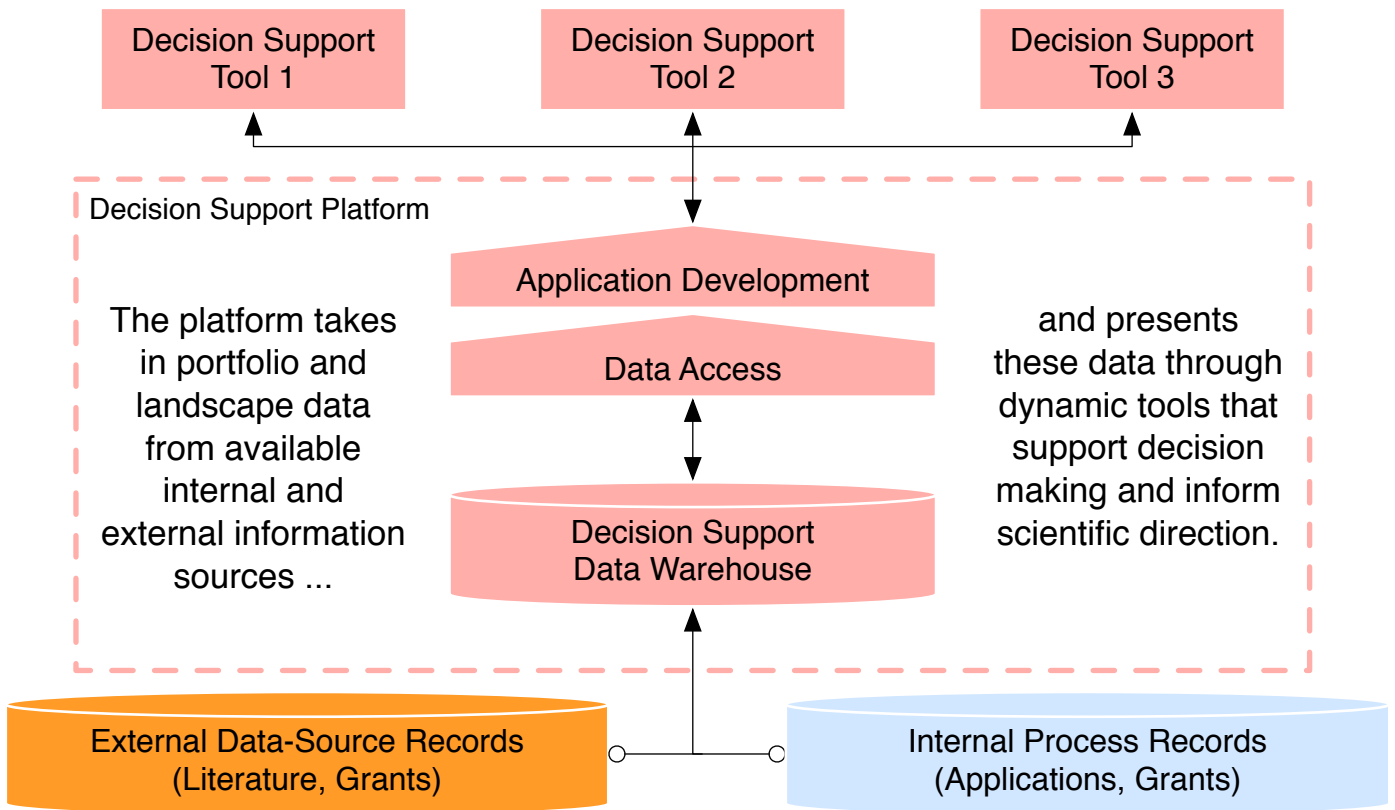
Decision Support Tool 1

Decision Support Tool 2

Decision Support Tool 3

Decision Support Platform

Application Development

Data Access

Decision Support Data Warehouse

The platform takes in portfolio and landscape data from available internal and external information sources ...

and presents these data through dynamic tools that support decision making and inform scientific direction.

External Data-Source Records (Literature, Grants)

Internal Process Records (Applications, Grants)